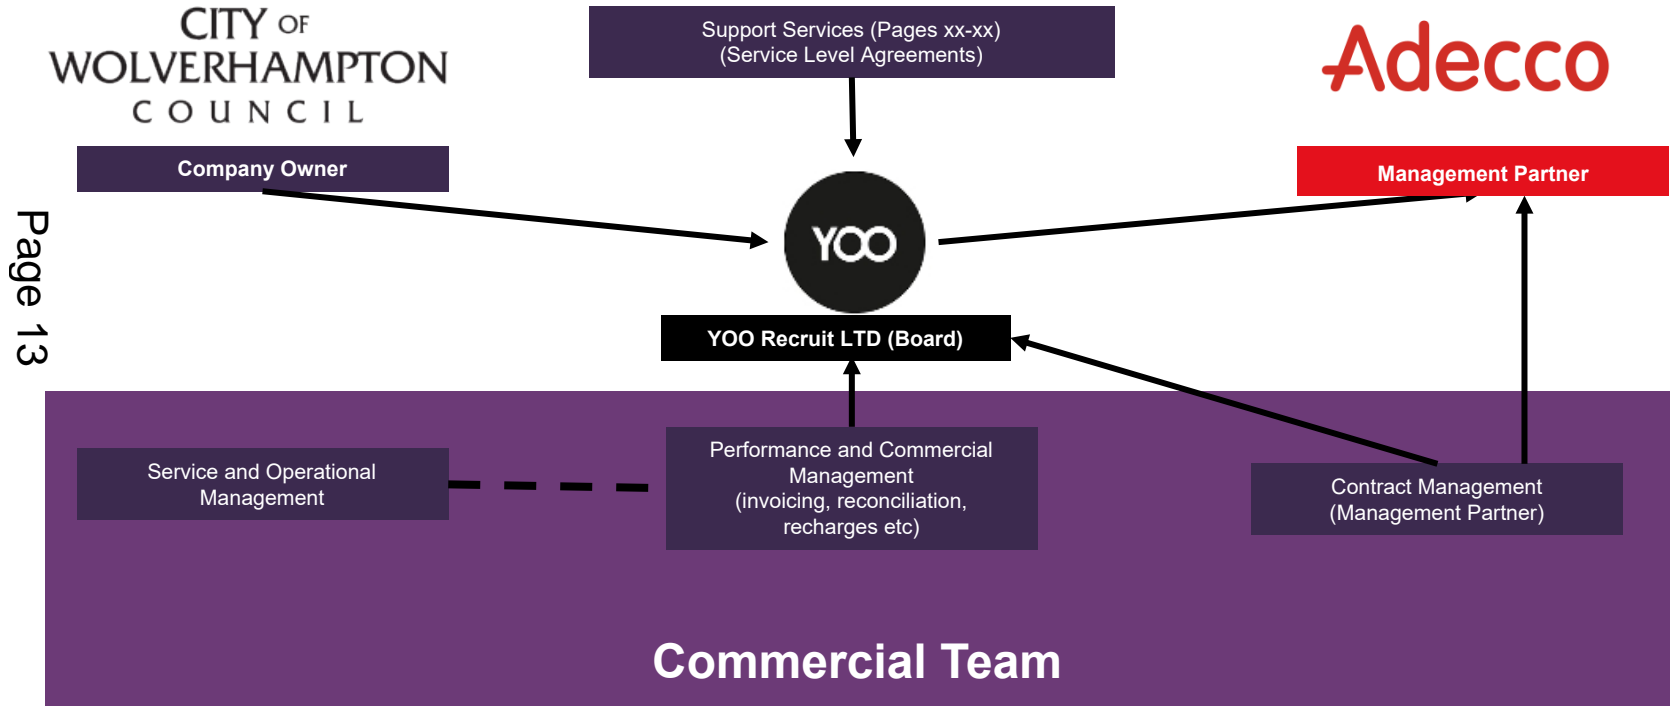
CITY OF WOLVERHAMPTON COUNCIL

Support Services (Pages xx-xx)
(Service Level Agreements)

Adecco

Company Owner

Management Partner

Page 13

YOO

YOO Recruit LTD (Board)

Service and Operational Management

Performance and Commercial Management (invoicing, reconciliation, recharges etc)

Contract Management (Management Partner)

Commercial Team